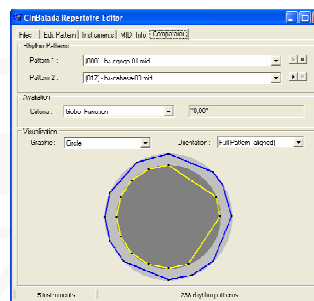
CinBalada Repertoire Editor

Files | Edit Pattern | Instruments | MIDI Info | Comparison

Rhythm Patterns
Pattern 1: [000] - hu-cereja-00.mid
Pattern 2: [012] - hu-cebola-00.mid

Evaluation
Criteria: Cobo Function
"0,00"

Visualization
Graphic: Circle
Orientation: Full (Pattern aligned)

5 instruments
236 rhythm patterns